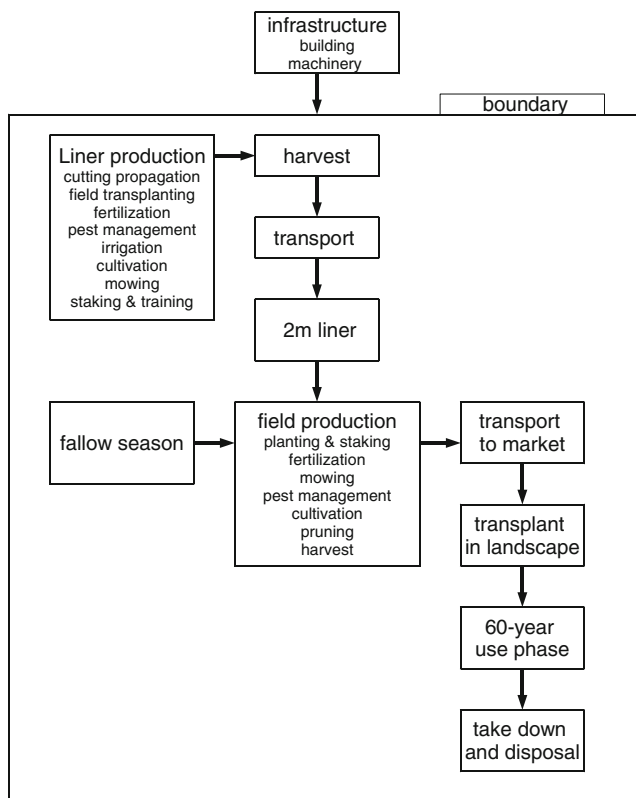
infrastructure
building
machinery

boundary

Liner production
cutting propagation
field transplanting
fertilization
pest management
irrigation
cultivation
mowing
staking & training

harvest

transport

2m liner

fallow season

field production
planting & staking
fertilization
mowing
pest management
cultivation
pruning
harvest

transport to market

transplant in landscape

60-year use phase

take down and disposal